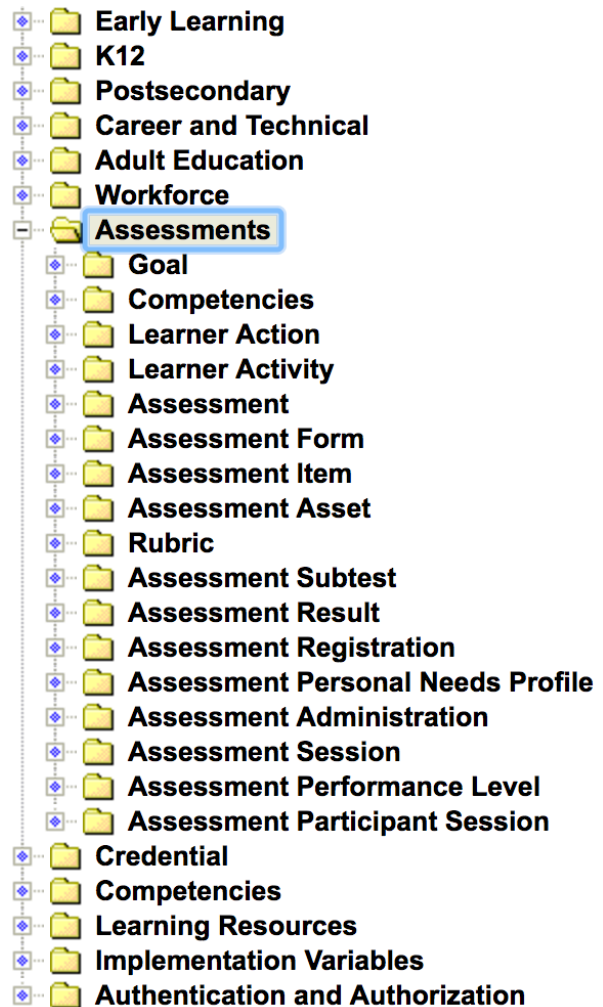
Early Learning
K12
Postsecondary
Career and Technical
Adult Education
Workforce
Assessments
Goal
Competencies
Learner Action
Learner Activity
Assessment
Assessment Form
Assessment Item
Assessment Asset
Rubric
Assessment Subtest
Assessment Result
Assessment Registration
Assessment Personal Needs Profile
Assessment Administration
Assessment Session
Assessment Performance Level
Assessment Participant Session
Credential
Competencies
Learning Resources
Implementation Variables
Authentication and Authorization